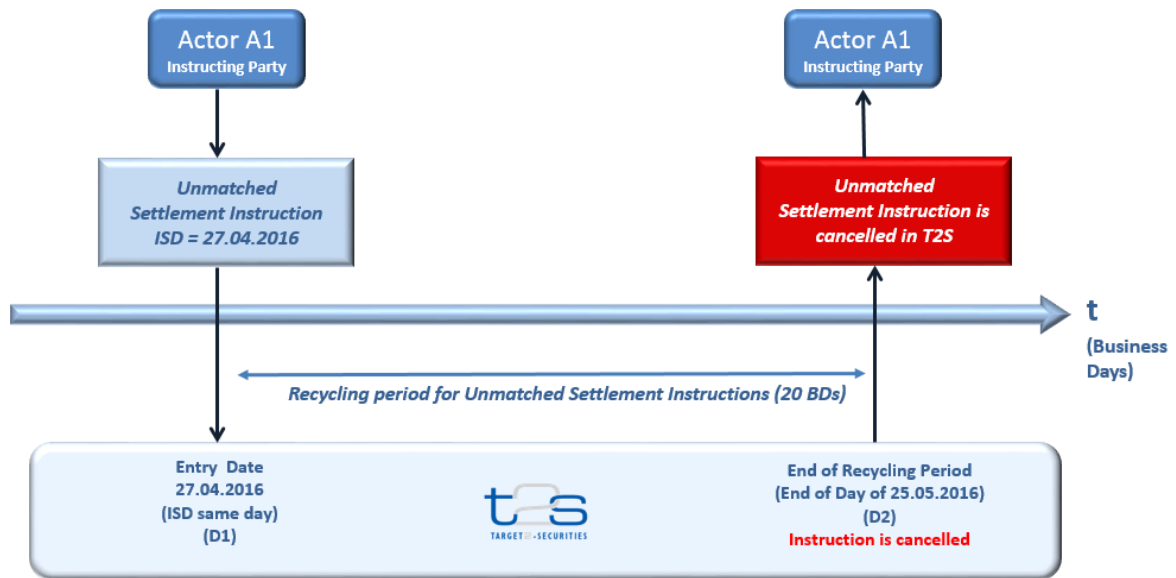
Actor A1
Instructing Party

Actor A1
Instructing Party

Unmatched Settlement Instruction ISD = 27.04.2016

Unmatched Settlement Instruction is cancelled in T2S

t
(Business Days)

Recycling period for Unmatched Settlement Instructions (20 BDs)

Entry Date
27.04.2016
(ISD same day)
(D1)

t2s
TARGET2-SECURITIES

End of Recycling Period
(End of Day of 25.05.2016)
(D2)
Instruction is cancelled